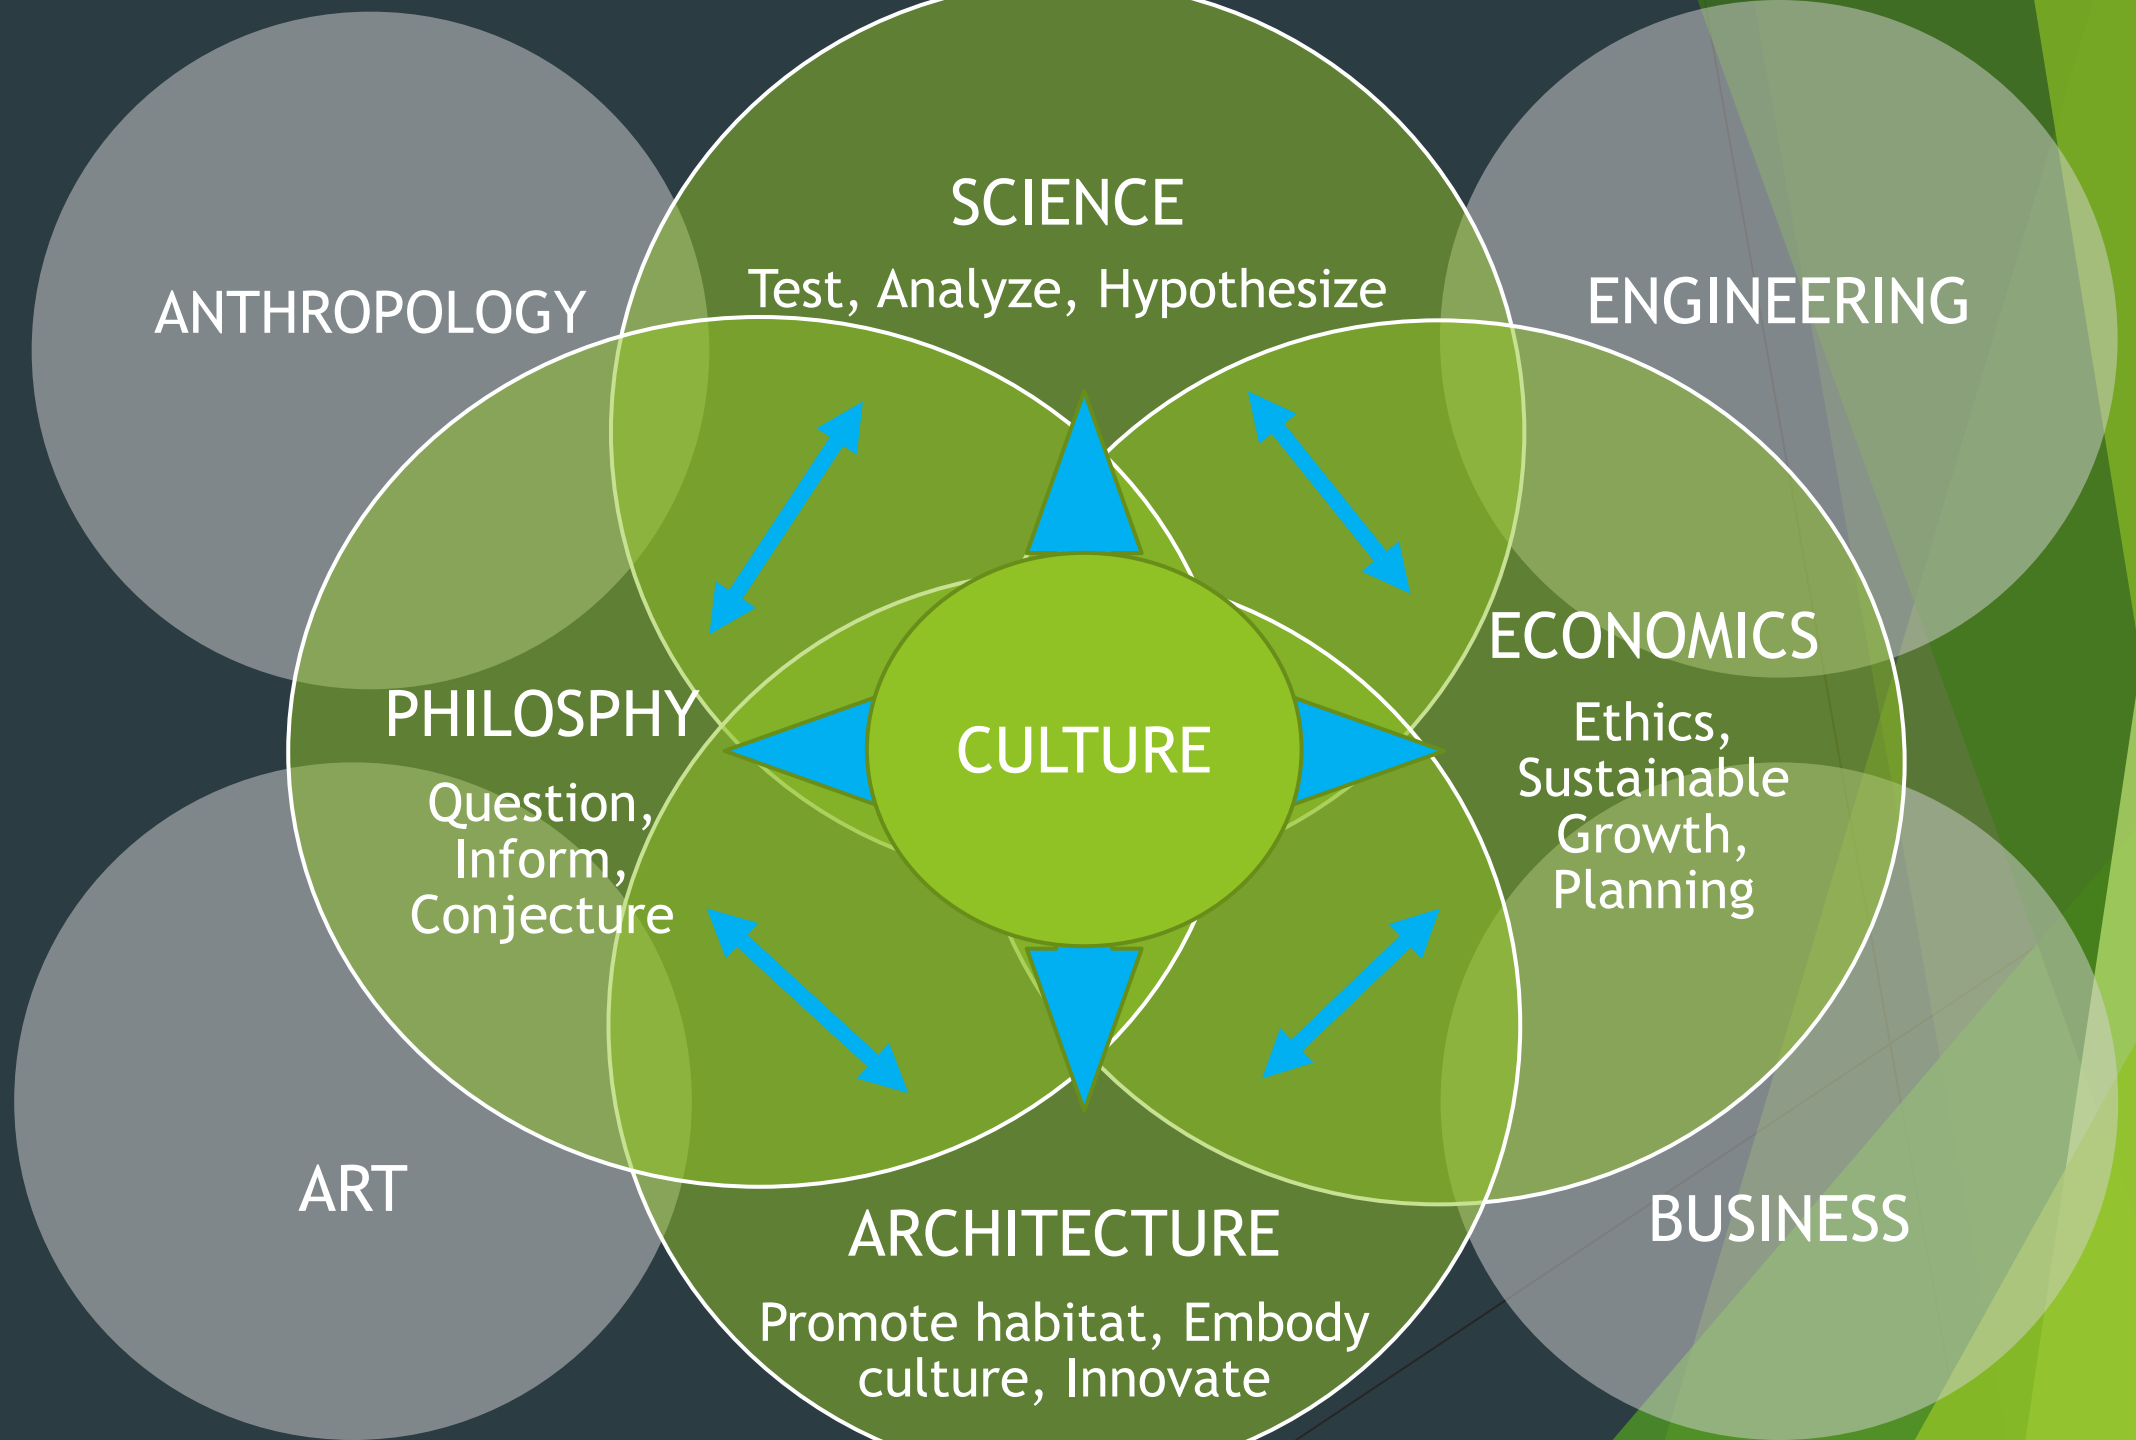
ANTHROPOLOGY

SCIENCE

Test, Analyze, Hypothesize

ENGINEERING

PHILOSPHY

Question, Inform, Conjecture

CULTURE

ECONOMICS

Ethics, Sustainable Growth, Planning

ART

ARCHITECTURE

Promote habitat, Embody culture, Innovate

BUSINESS